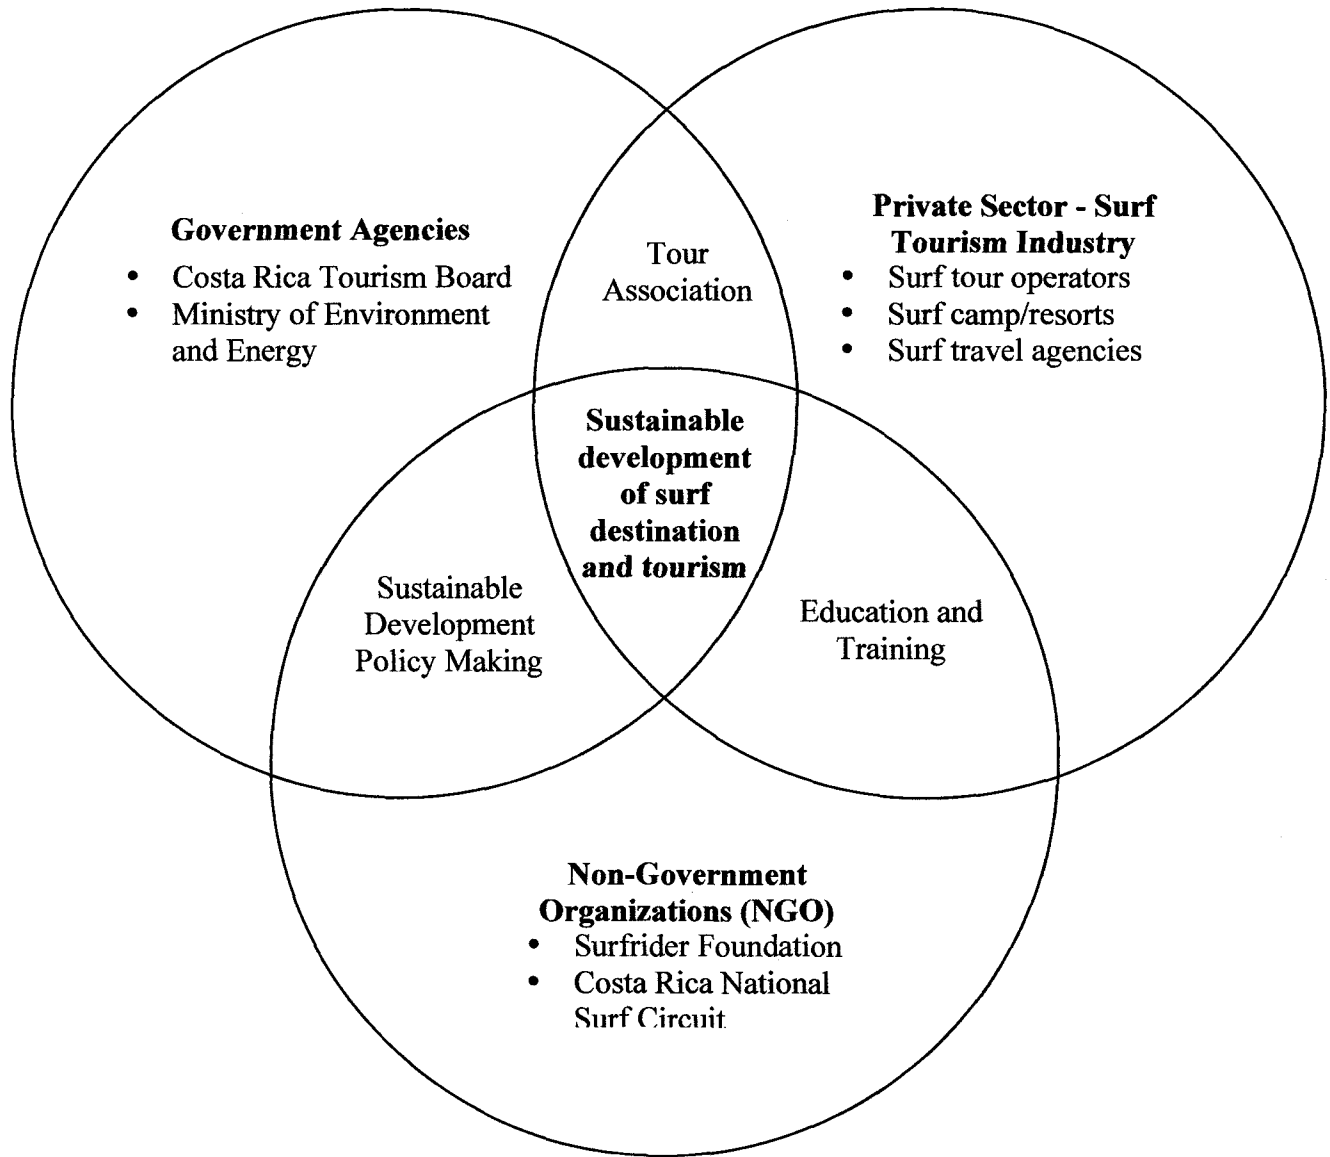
Government Agencies
- Costa Rica Tourism Board
- Ministry of Environment and Energy

Tour Association

Private Sector - Surf Tourism Industry
- Surf tour operators
- Surf camp/resorts
- Surf travel agencies

Sustainable development of surf destination and tourism

Sustainable Development Policy Making

Education and Training

Non-Government Organizations (NGO)
- Surfrider Foundation
- Costa Rica National Surf Circuit